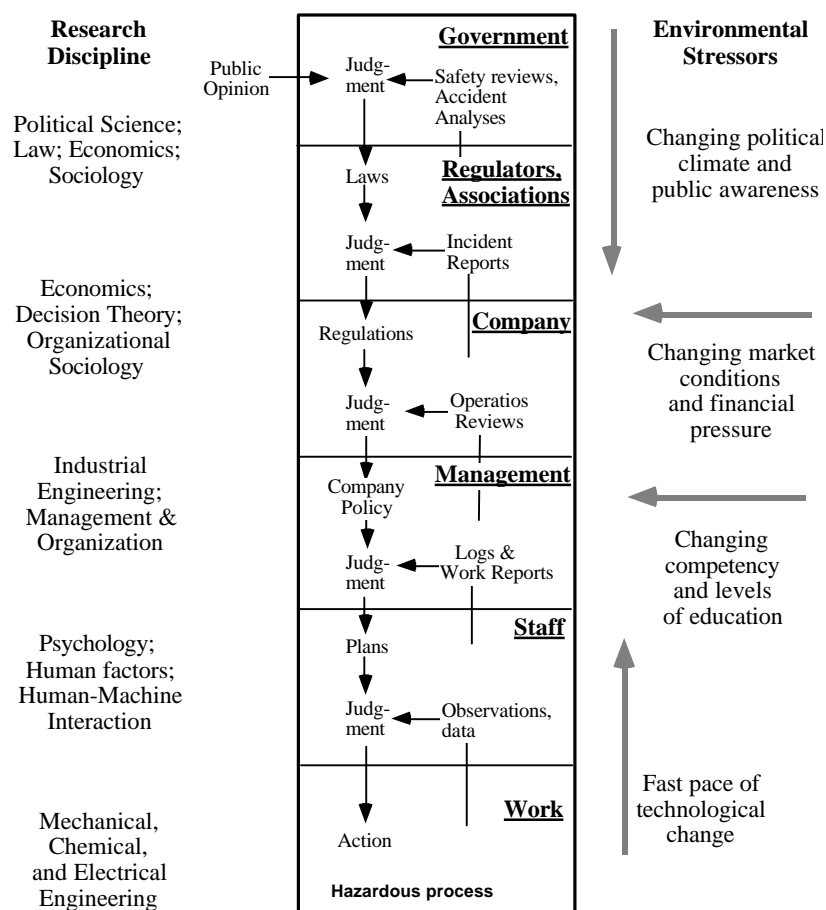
Research Discipline

Political Science; Law; Economics; Sociology

Economics; Decision Theory; Organizational Sociology

Industrial Engineering; Management & Organization

Psychology; Human factors; Human-Machine Interaction

Mechanical, Chemical, and Electrical Engineering

Public Opinion

Government

Judgment

Safety reviews, Accident Analyses

Laws

Regulators, Associations

Judgment

Incident Reports

Regulations

Company

Judgment

Operatios Reviews

Company Policy

Management

Judgment

Logs & Work Reports

Plans

Staff

Judgment

Observations, data

Action

Work

Hazardous process

Environmental Stressors

Changing political climate and public awareness

Changing market conditions and financial pressure

Changing competency and levels of education

Fast pace of technological change